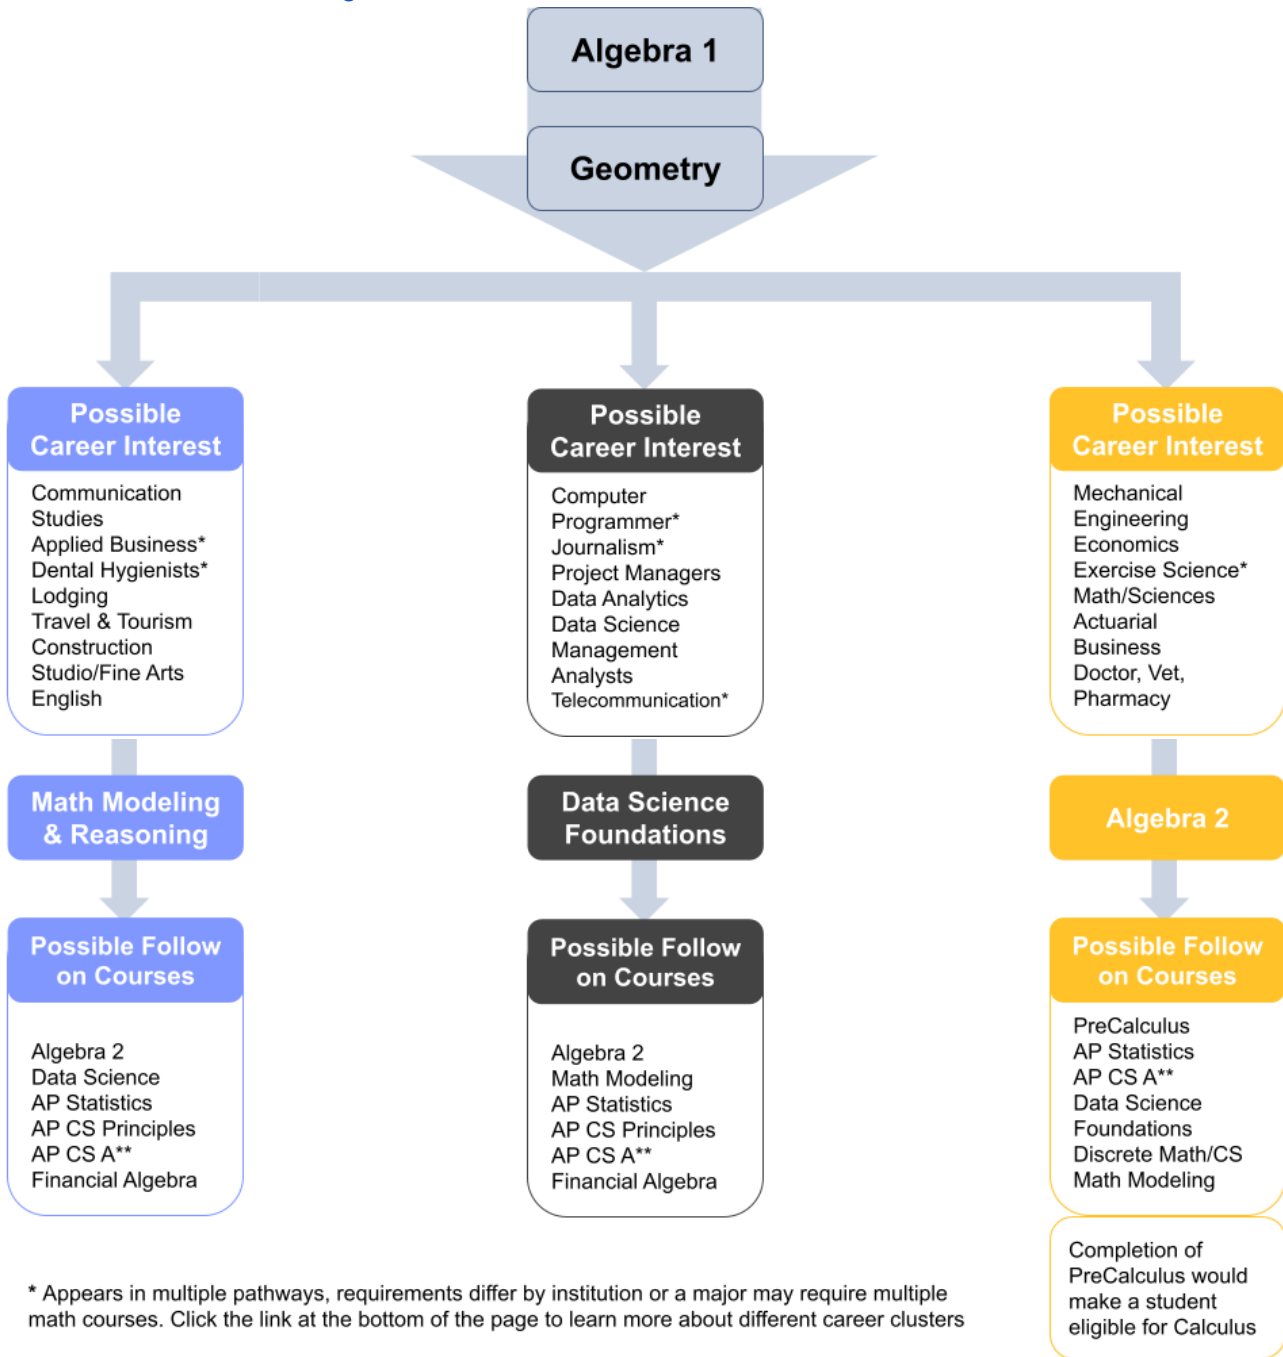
Algebra 1

Geometry

Possible Career Interest

Communication Studies
Applied Business*
Dental Hygienists*
Lodging
Travel & Tourism
Construction
Studio/Fine Arts
English

Math Modeling & Reasoning

Possible Follow on Courses

Algebra 2
Data Science
AP Statistics
AP CS Principles
AP CS A**
Financial Algebra

Possible Career Interest

Computer Programmer*
Journalism*
Project Managers
Data Analytics
Data Science
Management Analysts
Telecommunication*

Data Science Foundations

Possible Follow on Courses

Algebra 2
Math Modeling
AP Statistics
AP CS Principles
AP CS A**
Financial Algebra

Possible Career Interest

Mechanical Engineering
Economics
Exercise Science*
Math/Sciences
Actuarial
Business
Doctor, Vet, Pharmacy

Algebra 2

Possible Follow on Courses

PreCalculus
AP Statistics
AP CS A**
Data Science Foundations
Discrete Math/CS
Math Modeling

Completion of PreCalculus would make a student eligible for Calculus

* Appears in multiple pathways, requirements differ by institution or a major may require multiple math courses. Click the link at the bottom of the page to learn more about different career clusters